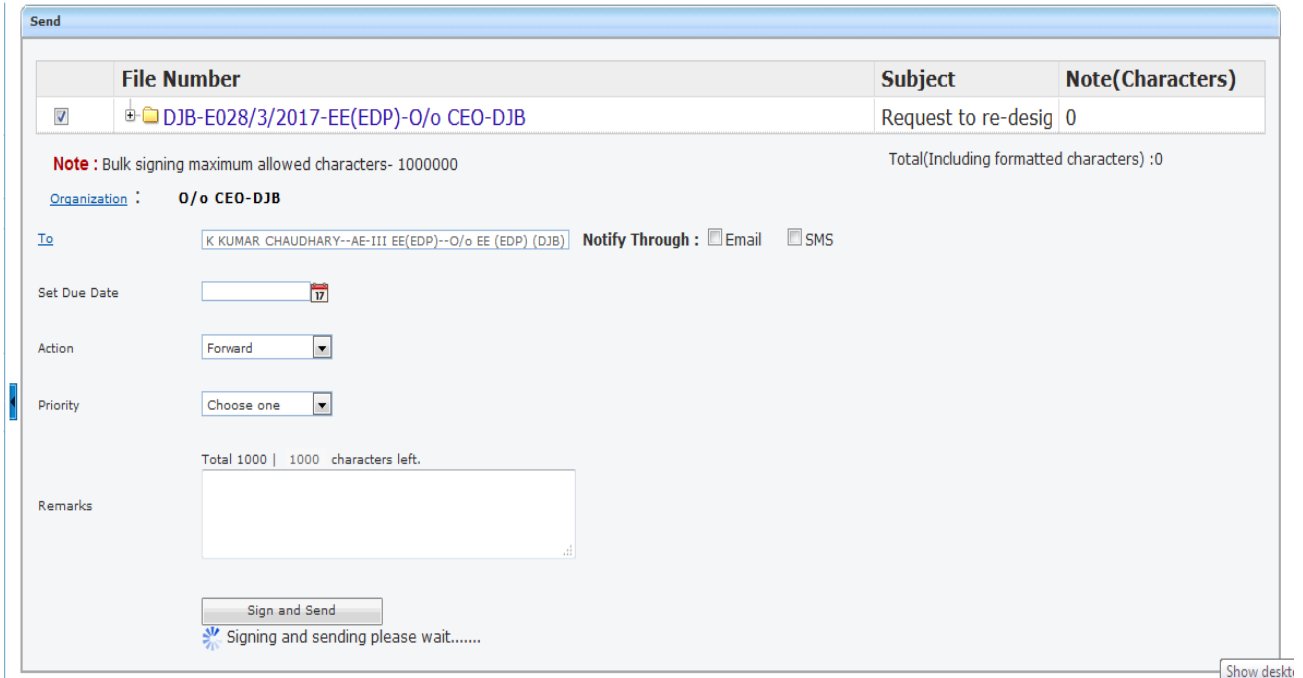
Send

| | File Number | Subject | Note(Characters) |
|---|---|---|---|
| ☑ | DJB-E028/3/2017-EE(EDP)-O/o CEO-DJB | Request to re-desig | 0 |

Note : Bulk signing maximum allowed characters- 1000000

Total(Including formatted characters) :0

Organization : O/o CEO-DJB

To K KUMAR CHAUDHARY--AE-III EE(EDP)--O/o EE (EDP) (DJB) Notify Through : Email SMS

Set Due Date 17

Action Forward

Priority Choose one

Total 1000 | 1000 characters left.

Remarks

Sign and Send

Signing and sending please wait.......

Show deskt